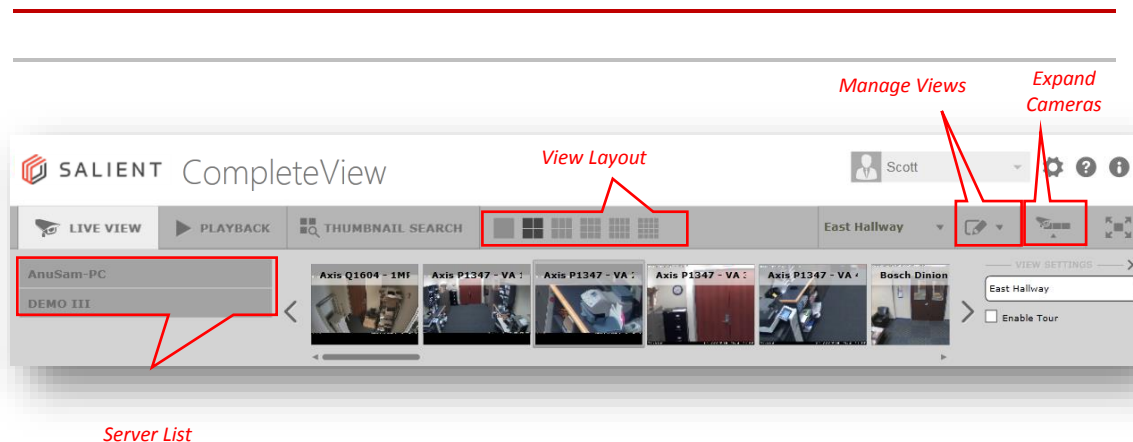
Manage Views

Expand Cameras

SALIENT CompleteView

View Layout

Scott

LIVE VIEW

PLAYBACK

THUMBNAIL SEARCH

East Hallway

AnuSam-PC

DEMO III

Axis Q1604 - 1MP

Axis P1347 - VA

Axis P1347 - VA

Axis P1347 - VA

Axis P1347 - VA

Bosch Dinion

VIEW SETTINGS

East Hallway

Enable Tour

Server List